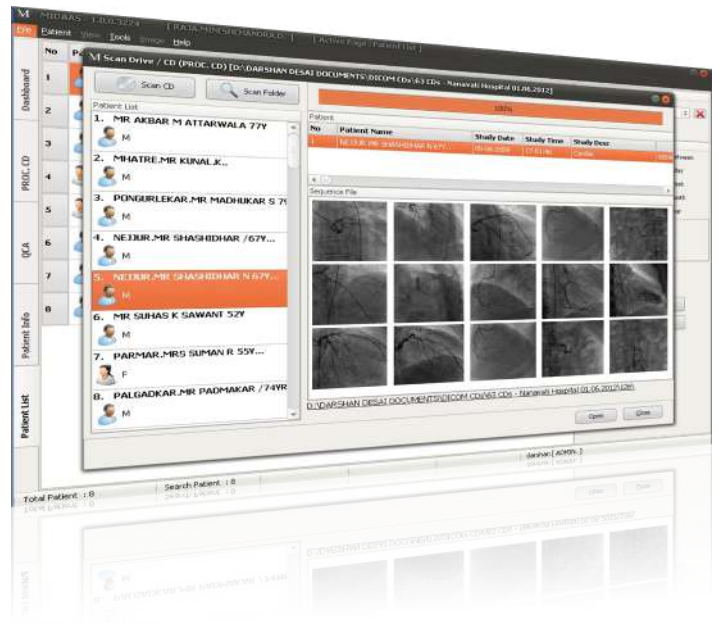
M MIDAAS 1.0.0.3224 [RAJA.MINESHCHANDRAUD] [Active Page : Patient List]

File Patient View Tools Image Help

Dashboard

PROC. CD

QCA

Patient Info

Patient List

| No | Pa |
|---|---|
| 1 | |
| 2 | |
| 3 | |
| 4 | |
| 5 | |
| 6 | |
| 7 | |
| 8 | |

M Scan Drive / CD (PROC. CD) [D:\DARSHAN DESAI DOCUMENTS\DICOM CDs\63 CDs - Nanavati Hospital 01.06.2012]

Scan CD

Scan Folder

Patient List

1. MR AKBAR M ATTARWALA 77Y
M

2. MHATRE.MR KUNAL.K..
M

3. PONGURLEKAR.MR MADHUKAR S 7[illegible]
M

4. NEDUR.MR SHASHIDHAR /67Y...
M

5. NEDUR.MR SHASHIDHAR N 67Y...
M

6. MR SUHAS K SAWANT 57Y
M

7. PARMAR.MRS SUMAN R 55Y...
F

8. PALGADKAR.MR PADMAKAR /74YR
M

100%

Patient

| No | Patient Name | Study Date | Study Time | Study Desc |
|---|---|---|---|---|
| 1 | NEDUR.MR SHASHIDHAR N 67Y... | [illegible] | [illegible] | Cardiac |

Sequence File

D:\DARSHAN DESAI DOCUMENTS\DICOM CDs\63 CDs - Nanavati Hospital 01.06.2012\12th

Open

Close

darshan [ADMIN]

Total Patient : 8

Search Patient : 8